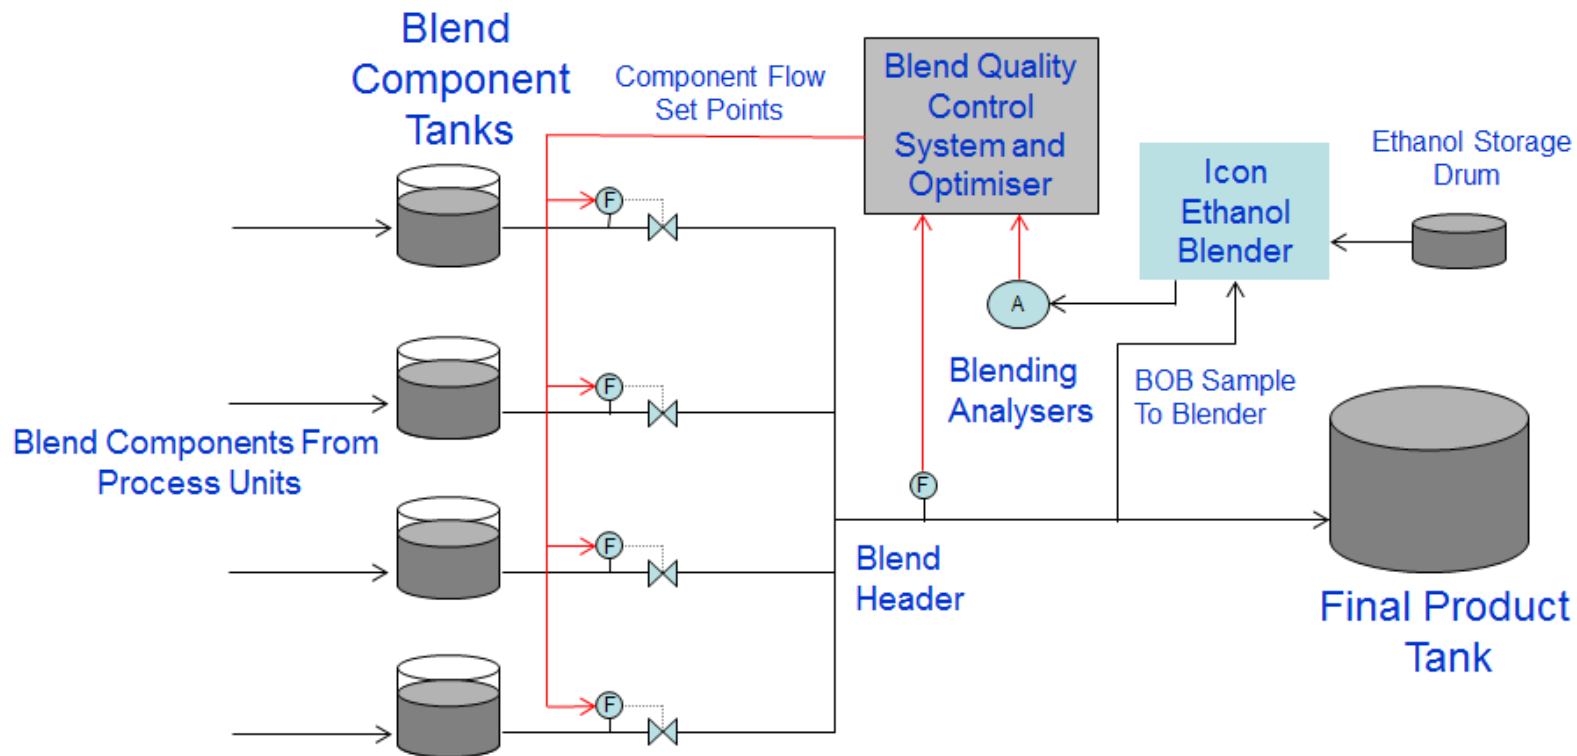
Blend Component Tanks

Component Flow Set Points

Blend Quality Control System and Optimiser

Icon Ethanol Blender

Ethanol Storage Drum

F

F

A

Blending Analysers

BOB Sample To Blender

Blend Components From Process Units

F

F

F

Blend Header

Final Product Tank

F